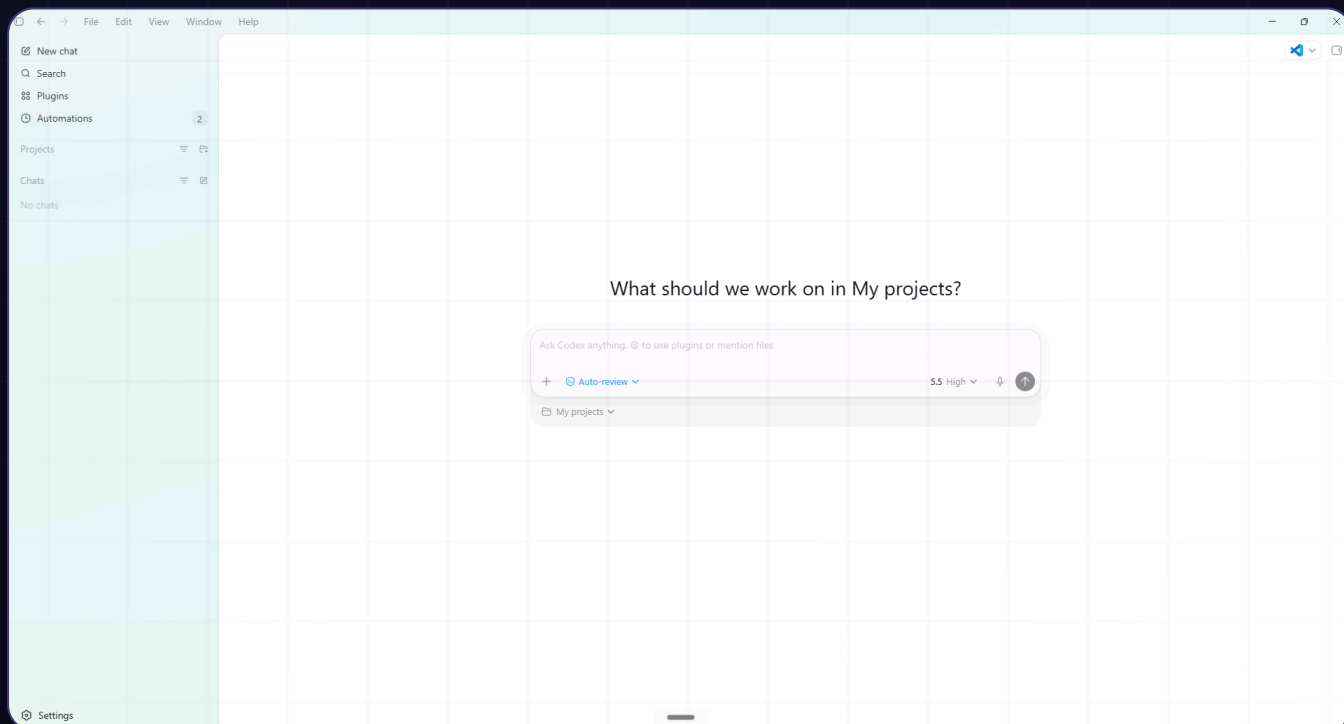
File Edit View Window Help

New chat
Search
Plugins
Automations 2

Projects

Chats

No chats

What should we work on in My projects?

Ask Codex anything. @ to use plugins or mention files

+ Auto-review

5.5 High

My projects

Settings